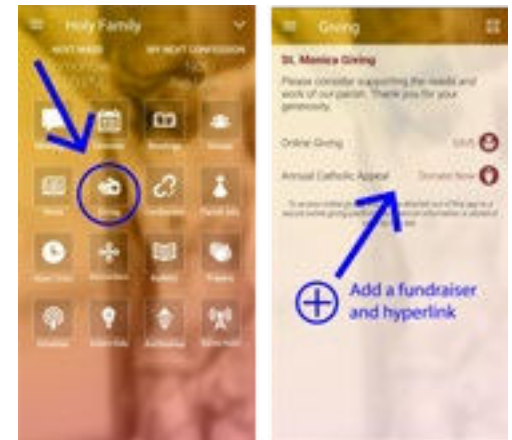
Holy Family

NEXT MASS

MY NEXT CONFESSION

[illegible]

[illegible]

Readings

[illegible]

News

Giving

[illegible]

Parish Info

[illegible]

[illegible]

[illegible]

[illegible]

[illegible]

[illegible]

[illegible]

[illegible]

Giving

St. Monica Giving

Please consider supporting the needs and work of our parish. Thank you for your generosity.

Online Giving

Give

Annual Catholic Appeal

Donate Now

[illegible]

Add a fundraiser and hyperlink